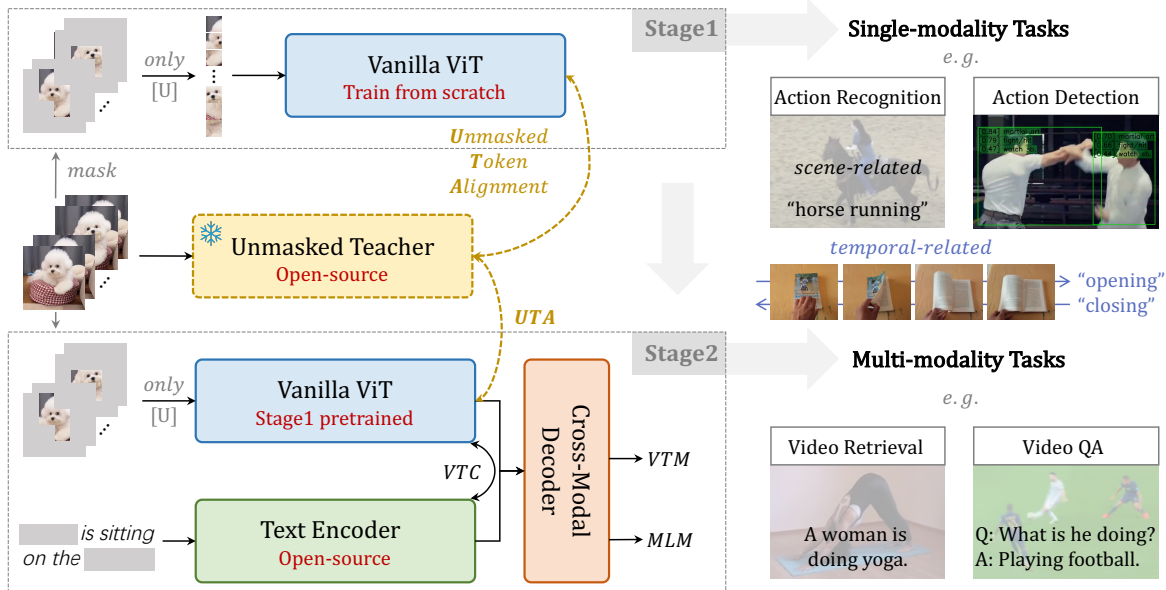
Stage1

only

[U]

Vanilla ViT

Train from scratch

Unmasked Token Alignment

mask

Unmasked Teacher

Open-source

UTA

Stage2

only

[U]

Vanilla ViT

Stage1 pretrained

VTC

Cross-Modal Decoder

VTM

MLM

is sitting on the

Text Encoder

Open-source

Single-modality Tasks

e.g.

Action Recognition

scene-related

"horse running"

Action Detection

temporal-related

"opening"

"closing"

Multi-modality Tasks

e.g.

Video Retrieval

A woman is doing yoga.

Video QA

Q: What is he doing?

A: Playing football.